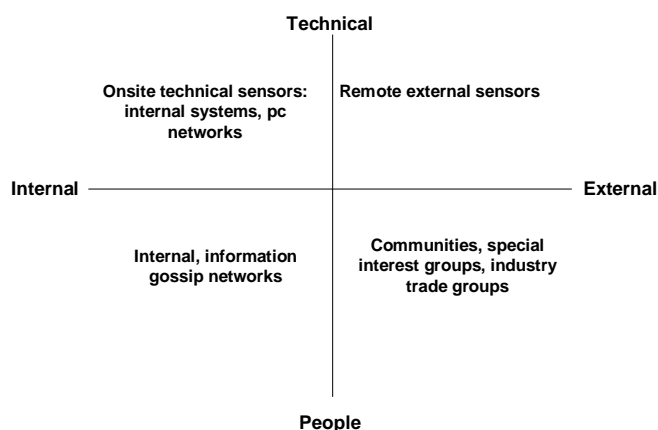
Technical

Onsite technical sensors: internal systems, pc networks

Remote external sensors

Internal

External

Internal, information gossip networks

Communities, special interest groups, industry trade groups

People